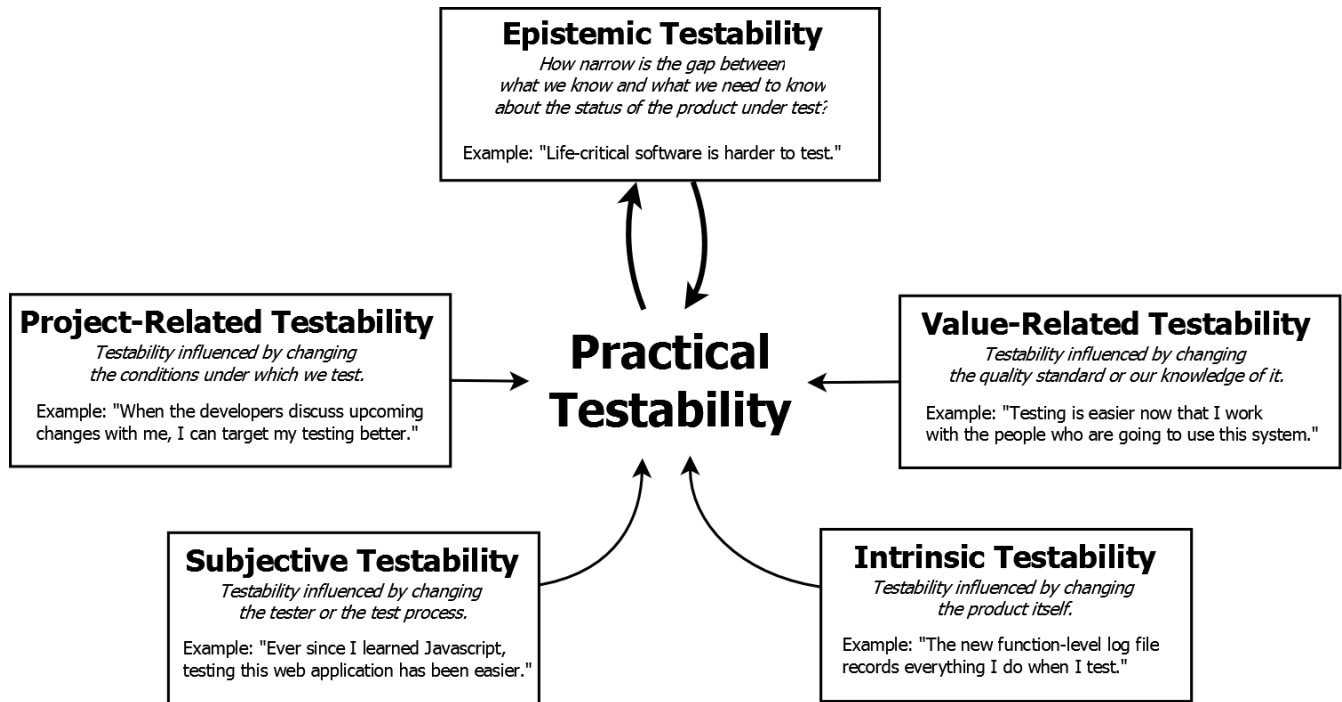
**Epistemic Testability**
*How narrow is the gap between what we know and what we need to know about the status of the product under test?*

Example: "Life-critical software is harder to test."

**Project-Related Testability**
*Testability influenced by changing the conditions under which we test.*

Example: "When the developers discuss upcoming changes with me, I can target my testing better."

**Practical Testability**

**Value-Related Testability**
*Testability influenced by changing the quality standard or our knowledge of it.*

Example: "Testing is easier now that I work with the people who are going to use this system."

**Subjective Testability**
*Testability influenced by changing the tester or the test process.*

Example: "Ever since I learned Javascript, testing this web application has been easier."

**Intrinsic Testability**
*Testability influenced by changing the product itself.*

Example: "The new function-level log file records everything I do when I test."